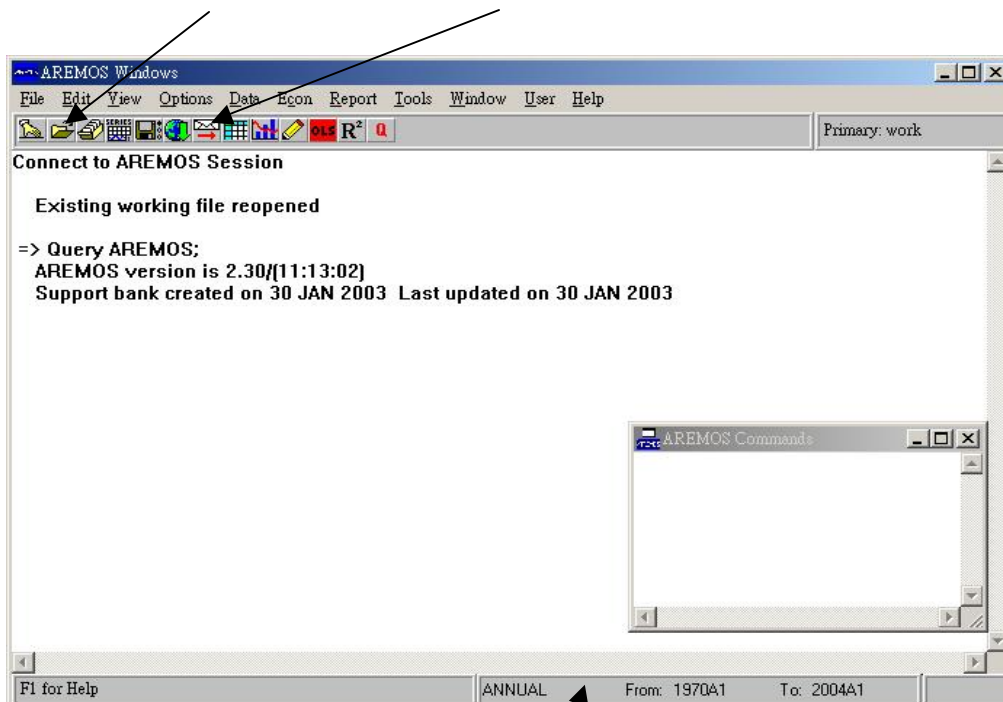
AREMOS Windows
File Edit View Options Data Econ Report Tools Window User Help
SERIES OLS $R^2$ Q
Primary: work
Connect to AREMOS Session

Existing working file reopened

=> Query AREMOS;
AREMOS version is 2.30/(11:13:02)
Support bank created on 30 JAN 2003 Last updated on 30 JAN 2003

AREMOS Commands

F1 for Help
ANNUAL
From: 1970A1
To: 2004A1